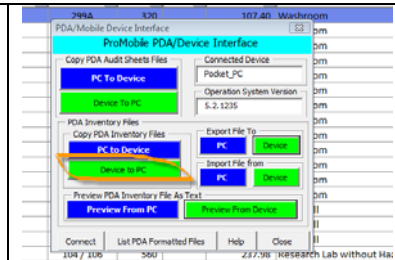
299A 320 107.40 Washroom
PDA/Mobile Device Interface
ProMobile PDA/Device Interface
Copy PDA Audit Sheets Files
PC To Device
Device To PC
Connected Device
Pocket_PC
Operation System Version
5.2.1235
PDA Inventory Files
Copy PDA Inventory Files
PC to Device
Device to PC
Export File To
PC
Device
Import File from
PC
Device
Preview PDA Inventory File As Text
Preview From PC
Preview From Device
Connect
List PDA Formatted Files
Help
Close
om
om
om
om
om
om
om
om
om
om
104 / 106 560 237.98 Research Lab without Ha